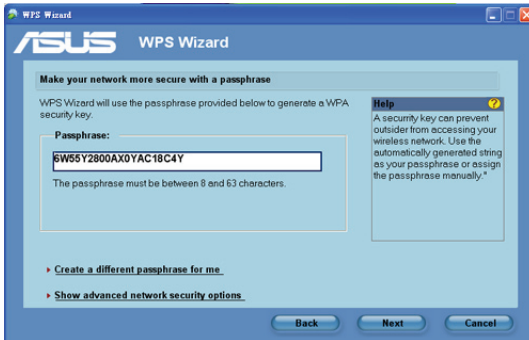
WPS Wizard

ASUS WPS Wizard

Make your network more secure with a passphrase

WPS Wizard will use the passphrase provided below to generate a WPA security key.

Passphrase:

6W55Y2800AX0YAC18C4Y

The passphrase must be between 8 and 63 characters.

Help

A security key can prevent outsider from accessing your wireless network. Use the automatically generated string as your passphrase or assign the passphrase manually."

Create a different passphrase for me

Show advanced network security options

Back Next Cancel